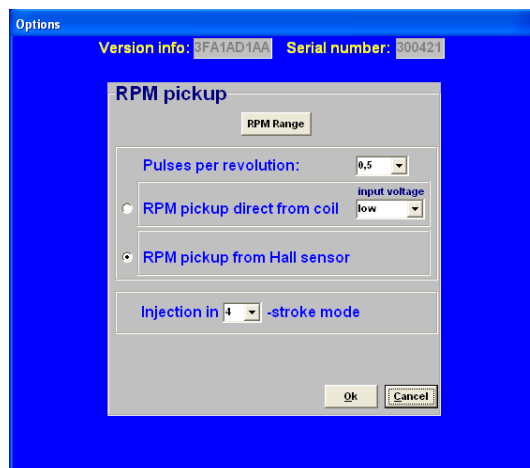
Options

Version info: 3FA1AD1AA Serial number: 300421

RPM pickup

RPM Range

Pulses per revolution: 0,5

input voltage

RPM pickup direct from coil low

RPM pickup from Hall sensor

Injection in 4 -stroke mode

Ok Cancel